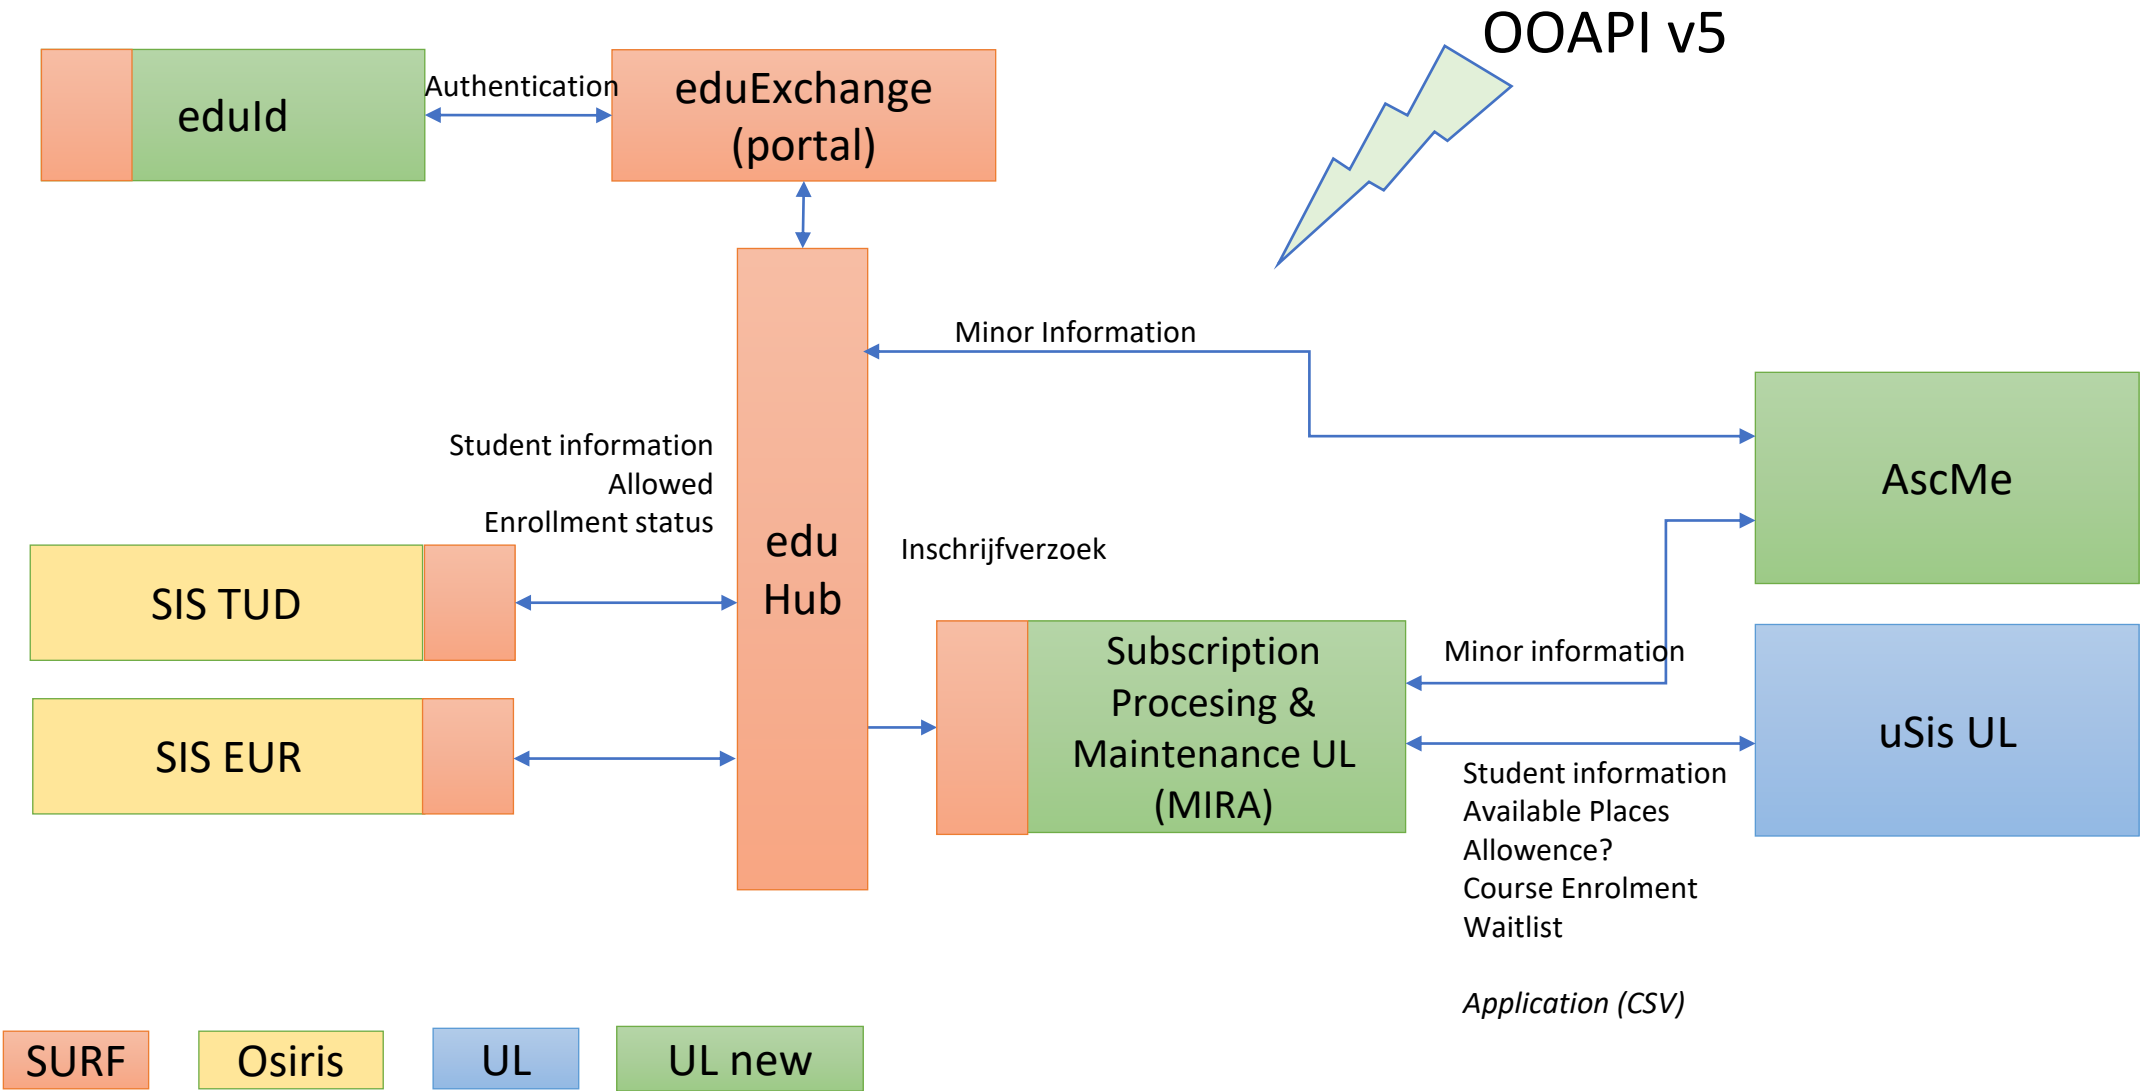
eduId

Authentication

eduExchange (portal)

OOAPI v5

Minor Information

Student information
Allowed
Enrollment status

edu Hub

AscMe

Inschrijfverzoek

SIS TUD

Subscription Procesing & Maintenance UL (MIRA)

Minor information

SIS EUR

uSis UL

Student information
Available Places
Allowence?
Course Enrolment
Waitlist

*Application (CSV)*

SURF

Osiris

UL

UL new